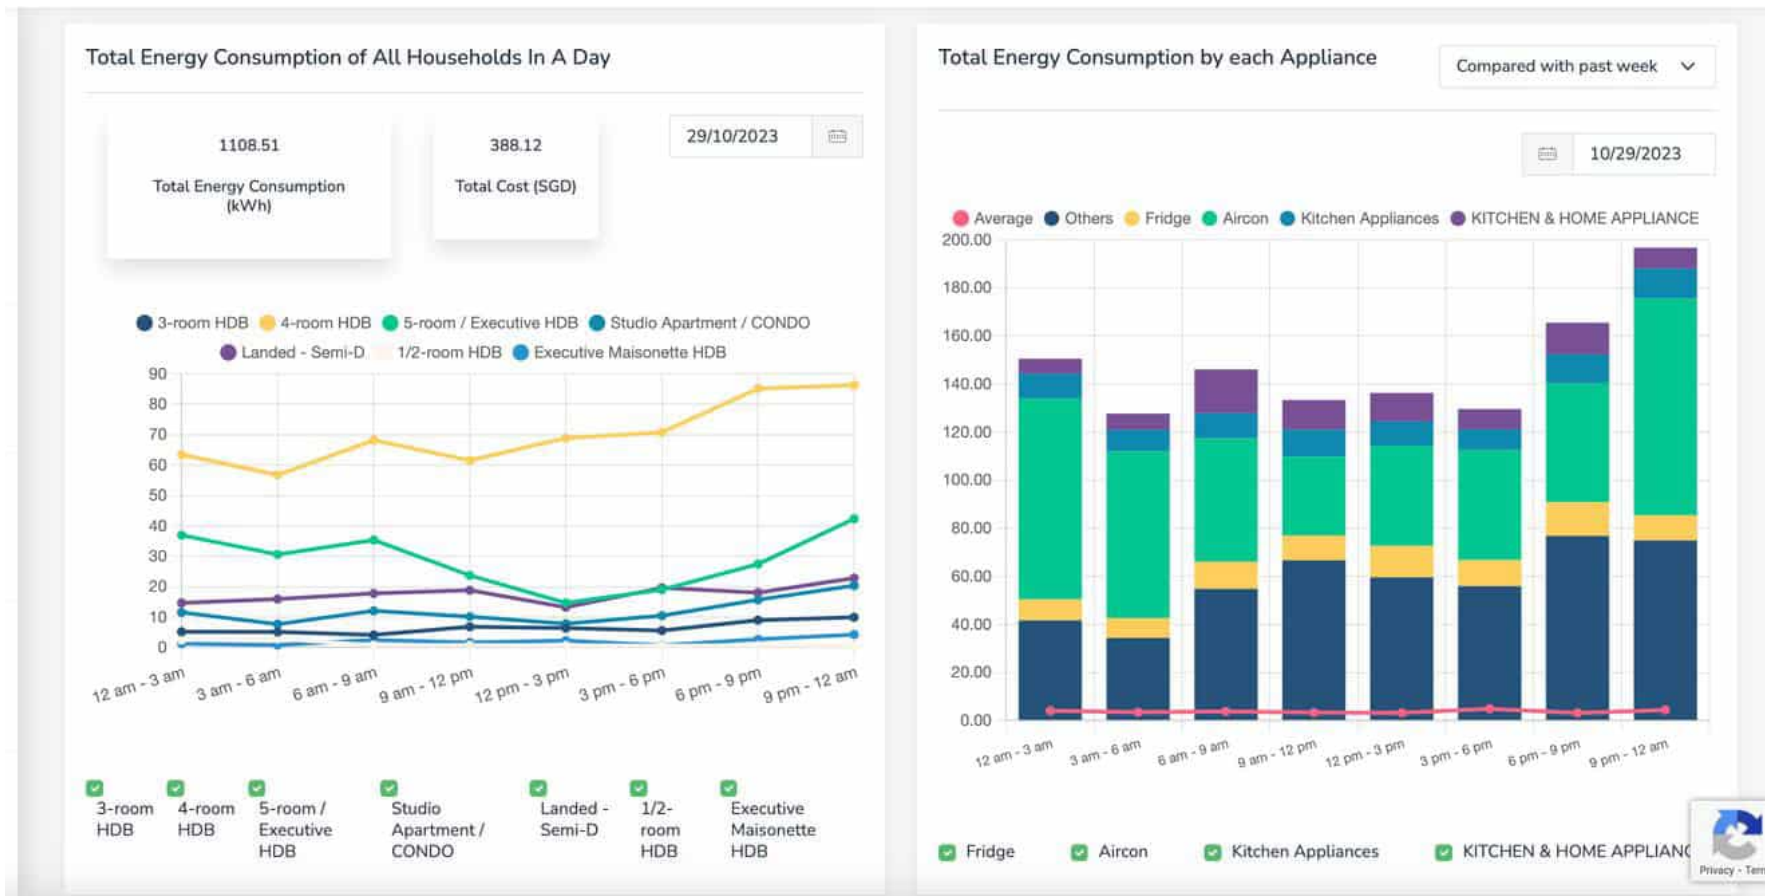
Total Energy Consumption of All Households In A Day

1108.51

Total Energy Consumption (kWh)

388.12

Total Cost (SGD)

29/10/2023

3-room HDB 4-room HDB 5-room / Executive HDB Studio Apartment / CONDO Landed - Semi-D 1/2-room HDB Executive Maisonette HDB

90
80
70
60
50
40
30
20
10
0

12 am - 3 am 3 am - 6 am 6 am - 9 am 9 am - 12 pm 12 pm - 3 pm 3 pm - 6 pm 6 pm - 9 pm 9 pm - 12 am

3-room HDB 4-room HDB 5-room / Executive HDB Studio Apartment / CONDO Landed - Semi-D 1/2-room HDB Executive Maisonette HDB

Total Energy Consumption by each Appliance

Compared with past week

10/29/2023

Average Others Fridge Aircon Kitchen Appliances KITCHEN & HOME APPLIANCE

200.00
180.00
160.00
140.00
120.00
100.00
80.00
60.00
40.00
20.00
0.00

12 am - 3 am 3 am - 6 am 6 am - 9 am 9 am - 12 pm 12 pm - 3 pm 3 pm - 6 pm 6 pm - 9 pm 9 pm - 12 am

Fridge Aircon Kitchen Appliances KITCHEN & HOME APPLIANC

Privacy - Term